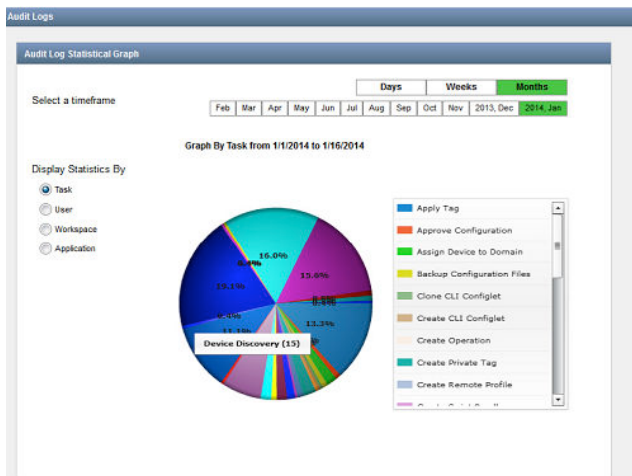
Audit Logs

Audit Log Statistical Graph

Select a timeframe

| Days | Weeks | Months |
|---|---|---|

| Feb | Mar | Apr | May | Jun | Jul | Aug | Sep | Oct | Nov | 2013, Dec | 2014, Jan |
|---|---|---|---|---|---|---|---|---|---|---|---|

Graph By Task from 1/1/2014 to 1/16/2014

Display Statistics By

Task

User

Workspace

Application

16.0%

8.4%

15.6%

19.1%

8.5%

13.3%

9.0%

11.1%

Device Discovery (15)

Apply Tag

Approve Configuration

Assign Device to Domain

Backup Configuration Files

Clone CLI Configlet

Create CLI Configlet

Create Operation

Create Private Tag

Create Remote Profile

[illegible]